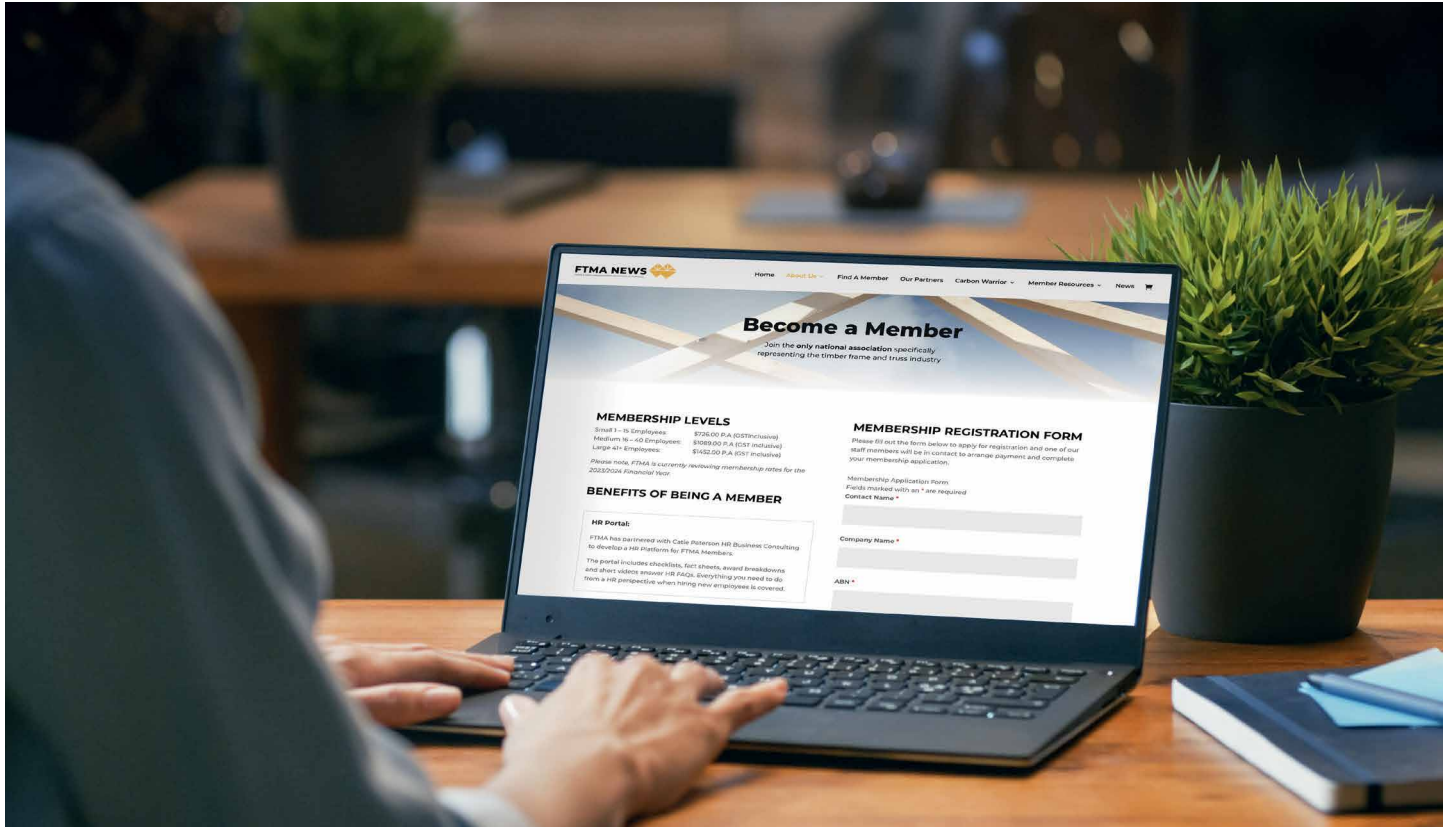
FTMA NEWS

Home About Us Find A Member Our Partners Carbon Warrior Member Resources News

Become a Member

Join the only national association specifically representing the timber frame and truss industry

MEMBERSHIP LEVELS

Small 1 – 15 Employees: $726.00 P.A (GST inclusive)
Medium 16 – 40 Employees: $1089.00 P.A (GST inclusive)
Large 41+ Employees: $1452.00 P.A (GST inclusive)

Please note, FTMA is currently reviewing membership rates for the 2023/2024 Financial Year.

BENEFITS OF BEING A MEMBER

HR Portal:

FTMA has partnered with Catie Peterson HR Business Consulting to develop a HR Platform for FTMA Members.

The portal includes checklists, fact sheets, award breakdowns and short videos answer HR FAQs. Everything you need to do from a HR perspective when hiring new employees is covered.

MEMBERSHIP REGISTRATION FORM

Please fill out the form below to apply for registration and one of our staff members will be in contact to arrange payment and complete your membership application.

Membership Application Form
Fields marked with an * are required
Contact Name *

Company Name *

ABN *